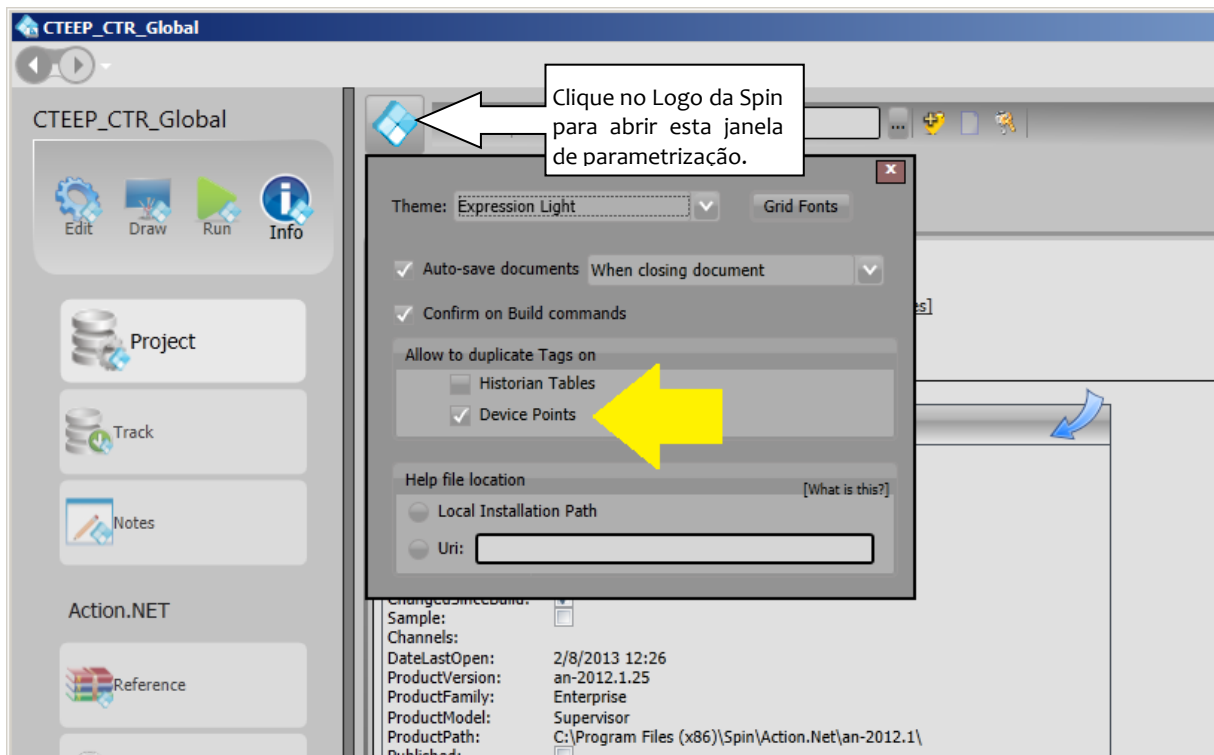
CTEEP_CTR_Global

CTEEP_CTR_Global

Edit Draw Run Info

Project

Track

Notes

Action.NET

Reference

Clique no Logo da Spin para abrir esta janela de parametrização.

Theme: Expression Light

Grid Fonts

Auto-save documents When closing document

Confirm on Build commands

Allow to duplicate Tags on

Historian Tables

Device Points

Help file location

[What is this?]

Local Installation Path

Uri:

Sample:
Channels:
DateLastOpen: 2/8/2013 12:26
ProductVersion: an-2012.1.25
ProductFamily: Enterprise
ProductModel: Supervisor
ProductPath: C:\Program Files (x86)\Spin\Action.Net\an-2012.1\